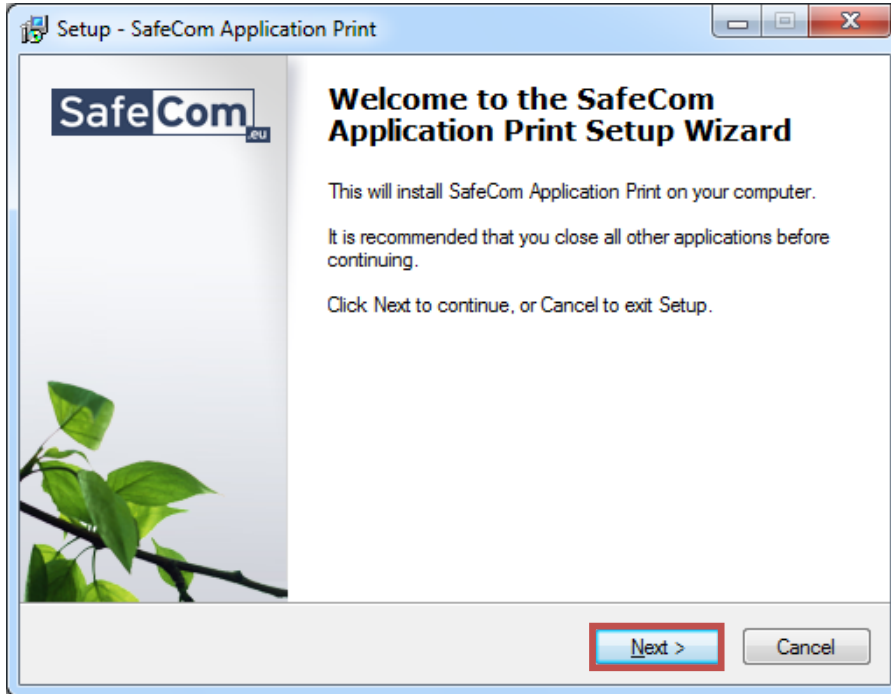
Setup - SafeCom Application Print

SafeCom.eu

Welcome to the SafeCom Application Print Setup Wizard

This will install SafeCom Application Print on your computer.

It is recommended that you close all other applications before continuing.

Click Next to continue, or Cancel to exit Setup.

Next >

Cancel